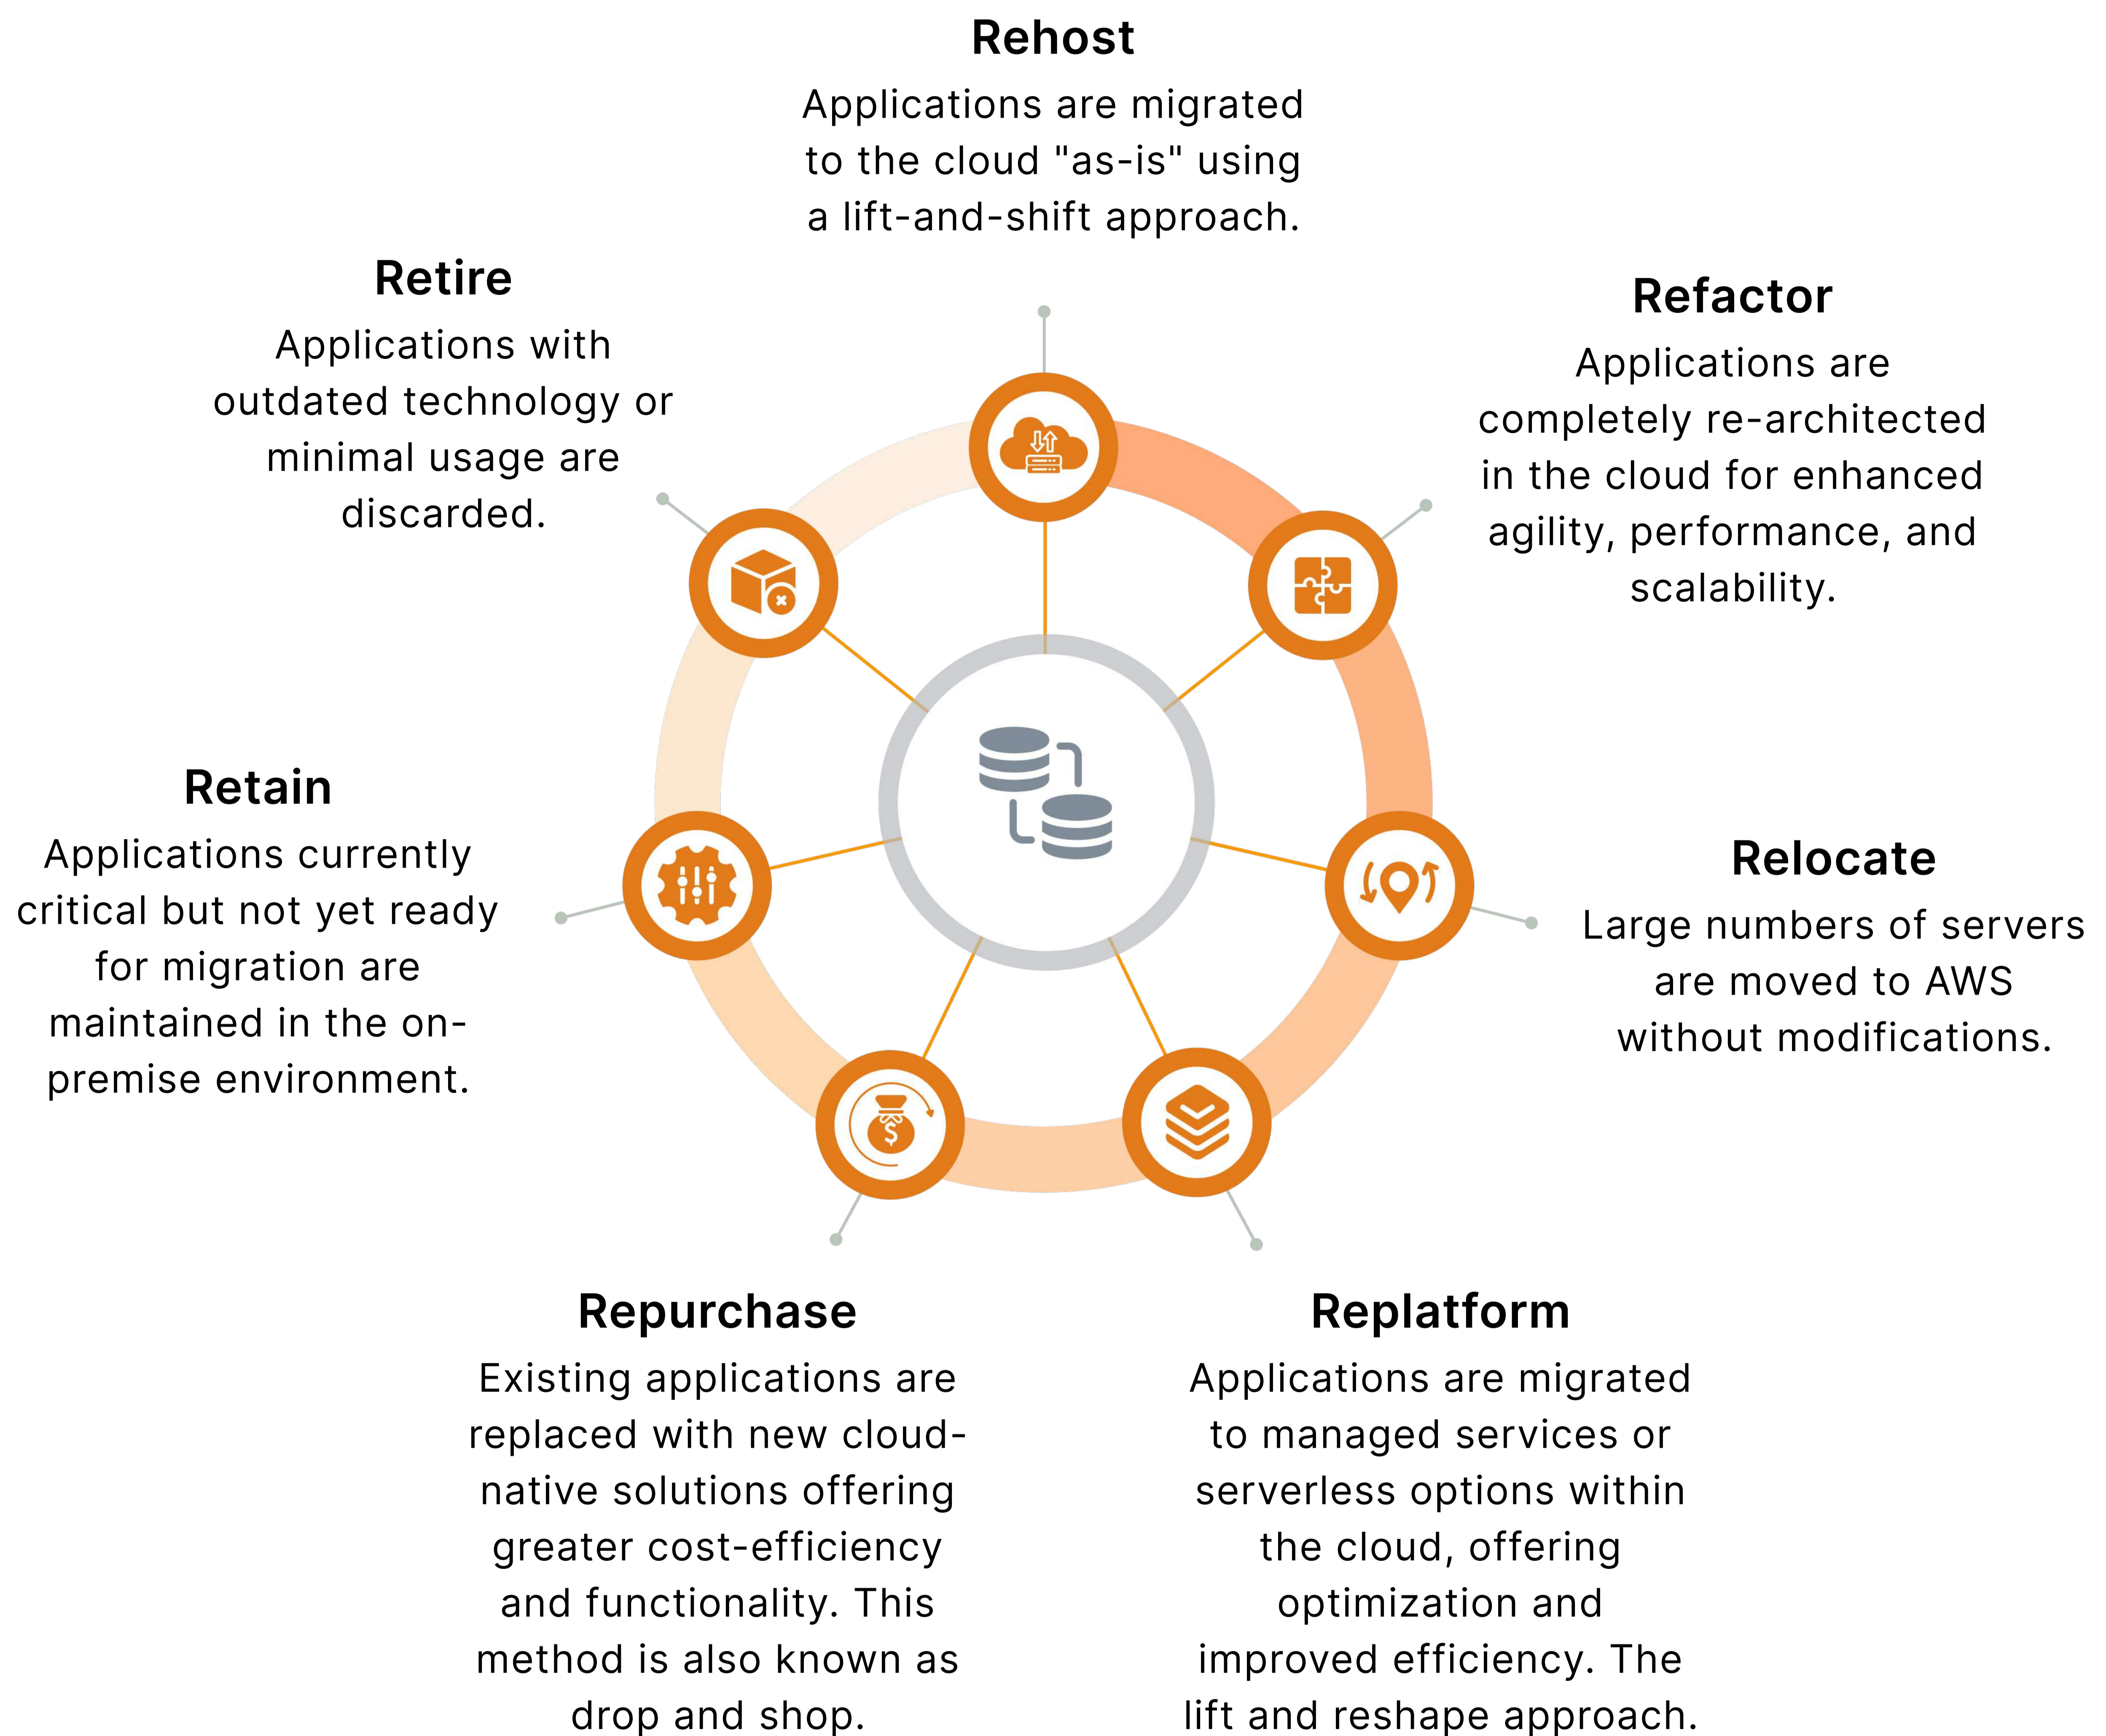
Rehost
Applications are migrated to the cloud "as-is" using a lift-and-shift approach.

Retire
Applications with outdated technology or minimal usage are discarded.

Refactor
Applications are completely re-architected in the cloud for enhanced agility, performance, and scalability.

Retain
Applications currently critical but not yet ready for migration are maintained in the on-premise environment.

Relocate
Large numbers of servers are moved to AWS without modifications.

Repurchase
Existing applications are replaced with new cloud-native solutions offering greater cost-efficiency and functionality. This method is also known as drop and shop.

Replatform
Applications are migrated to managed services or serverless options within the cloud, offering optimization and improved efficiency. The lift and reshape approach.